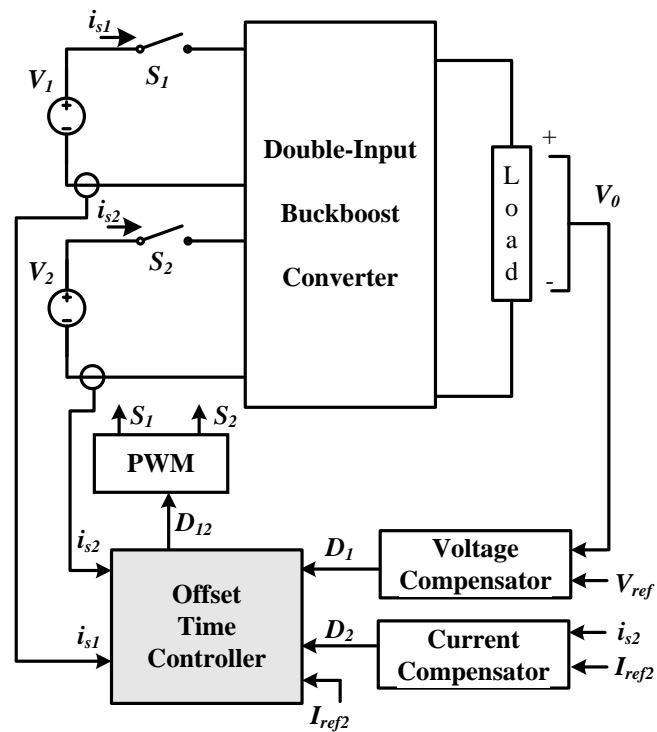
$i_{s1}$
$V_1$
$S_1$
Double-Input Buckboost Converter
+
L o a d
$V_0$
-
$i_{s2}$
$V_2$
$S_2$
$S_1$ $S_2$
PWM
$D_{12}$
$i_{s2}$
$D_1$
Voltage Compensator
$V_{ref}$
Offset Time Controller
$i_{s1}$
$D_2$
Current Compensator
$i_{s2}$
$I_{ref2}$
$I_{ref2}$